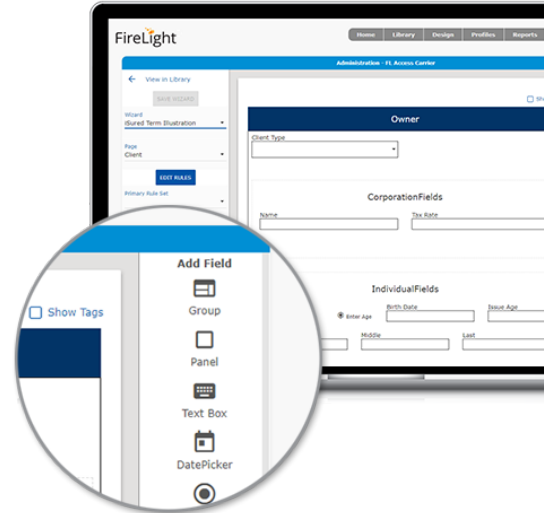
FireLight

Home | Library | Design | Profiles | Reports

Administration - FL Access Carrier

View in Library

SAVE WIZARD

Wizard
iSured Term Illustration

Page
Client

EDIT RULES

Primary Rule Set

Sh

Owner

Client Type

CorporationFields

Name

Tax Rate

IndividualFields

Enter Age

Birth Date

Issue Age

Middle

Last

Show Tags

Add Field

Group

Panel

Text Box

DatePicker